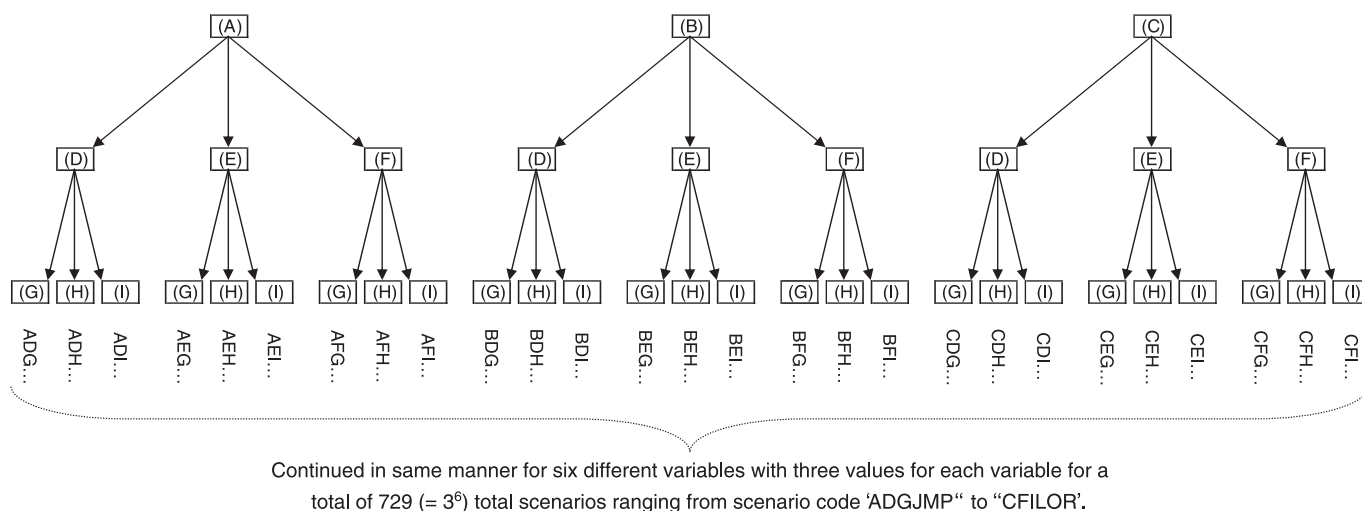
(A)

(D) (E) (F)

(G) (H) (I) (G) (H) (I) (G) (H) (I)

ADG... ADH... ADI... AEG... AEH... AEI... AFG... AFH... AFI...

(B)

(D) (E) (F)

(G) (H) (I) (G) (H) (I) (G) (H) (I)

BDG... BDH... BDI... BEG... BEH... BEI... BFG... BFH... BFI...

(C)

(D) (E) (F)

(G) (H) (I) (G) (H) (I) (G) (H) (I)

CDG... CDH... CDI... CEG... CEH... CEI... CFG... CFH... CFI...

Continued in same manner for six different variables with three values for each variable for a total of 729 (= $3^6$) total scenarios ranging from scenario code 'ADGJMP" to "CFILOR'.